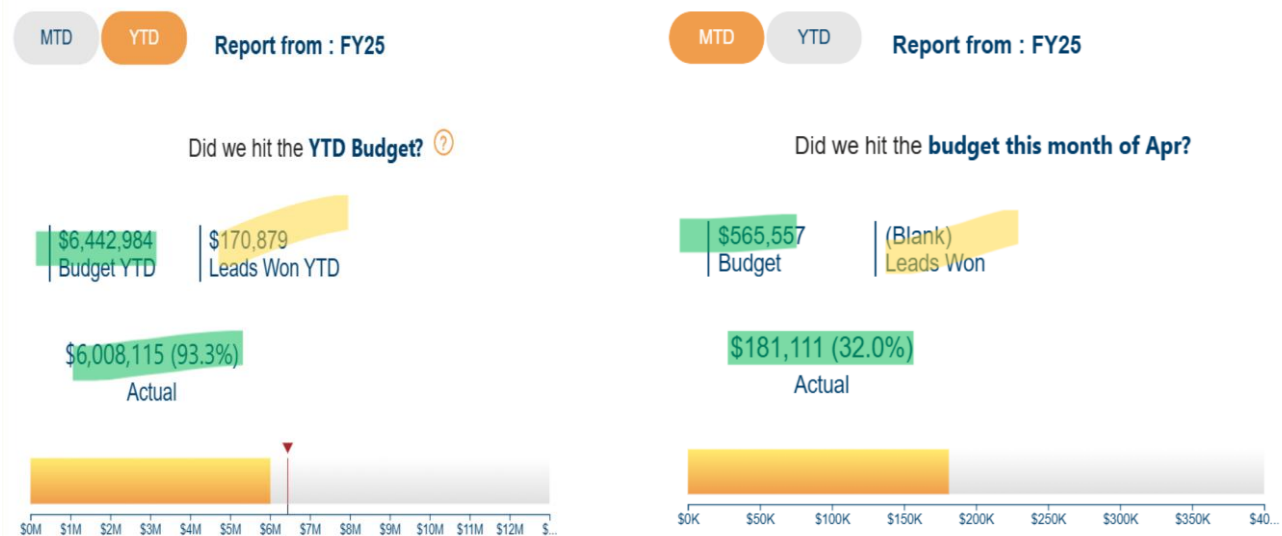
MTD YTD Report from : FY25

Did we hit the **YTD Budget?** ?

$6,442,984
Budget YTD

$170,879
Leads Won YTD

$6,008,115 (93.3%)
Actual

$0M $1M $2M $3M $4M $5M $6M $7M $8M $9M $10M $11M $12M $...

MTD YTD Report from : FY25

Did we hit the **budget this month of Apr?**

$565,557
Budget

(Blank)
Leads Won

$181,111 (32.0%)
Actual

$0K $50K $100K $150K $200K $250K $300K $350K $40...